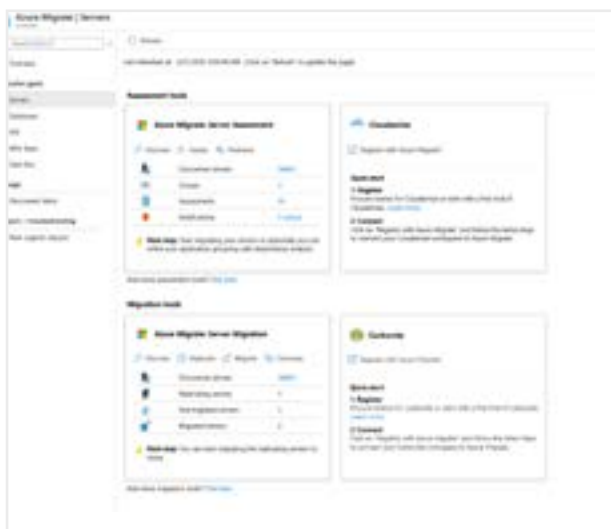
Azure Migrate | Servers

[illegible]

Refresh

Last refreshed at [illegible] (Click on 'Refresh' to update the page)

Overview

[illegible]

Servers

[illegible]

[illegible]

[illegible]

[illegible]

Assessment tools

Azure Migrate: Server Assessment

Discover Assess Overview

Discovered servers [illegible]

Groups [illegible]

Assessments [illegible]

Notifications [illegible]

Next step: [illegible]

Cloudamize

Register with Azure Migrate

Quick start

1: Register

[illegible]

2: Connect

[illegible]

Migration tools

Azure Migrate: Server Migration

Discover Replicate Migrate Overview

Discovered servers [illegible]

Replicating servers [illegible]

Test migrated servers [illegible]

Migrated servers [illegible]

Next step: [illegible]

Carbonite

Register with Azure Migrate

Quick start

1: Register

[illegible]

2: Connect

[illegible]